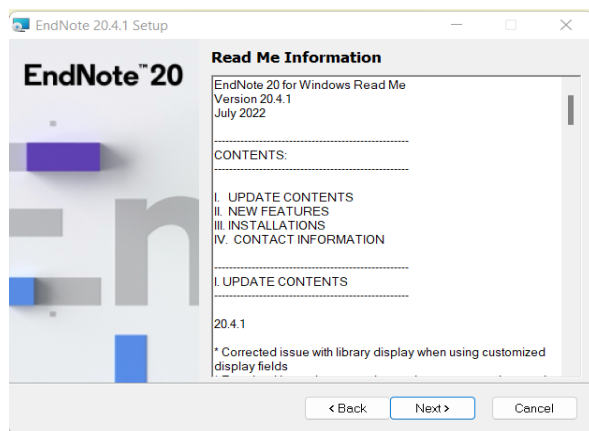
EndNote 20.4.1 Setup

EndNote™ 20

Read Me Information

EndNote 20 for Windows Read Me
Version 20.4.1
July 2022

--------------------------------------------
CONTENTS:
--------------------------------------------

I. UPDATE CONTENTS
II. NEW FEATURES
III. INSTALLATIONS
IV. CONTACT INFORMATION

--------------------------------------------
I. UPDATE CONTENTS
--------------------------------------------

20.4.1

* Corrected issue with library display when using customized display fields

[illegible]

< Back

Next >

Cancel